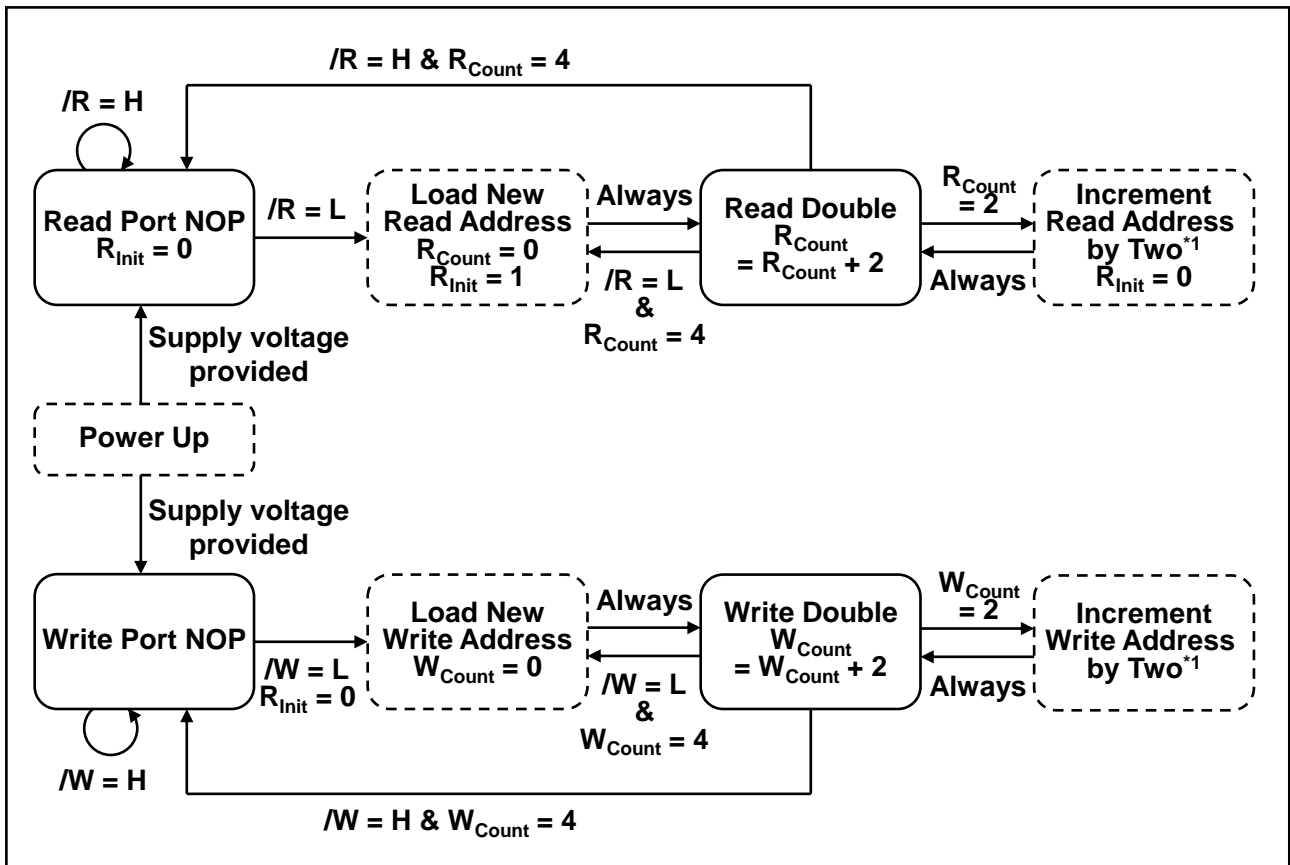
/R = H & $R_{Count}$ = 4

/R = H

Read Port NOP
$R_{Init}$ = 0

/R = L

Load New Read Address
$R_{Count}$ = 0
$R_{Init}$ = 1

Always

/R = L
&
$R_{Count}$ = 4

Read Double
$R_{Count}$
= $R_{Count}$ + 2

$R_{Count}$
= 2

Always

Increment Read Address by Two$^{*1}$
$R_{Init}$ = 0

Supply voltage provided

Power Up

Supply voltage provided

Write Port NOP

/W = L
$R_{Init}$ = 0

Load New Write Address
$W_{Count}$ = 0

Always

/W = L
&
$W_{Count}$ = 4

Write Double
$W_{Count}$
= $W_{Count}$ + 2

$W_{Count}$
= 2

Always

Increment Write Address by Two$^{*1}$

/W = H

/W = H & $W_{Count}$ = 4